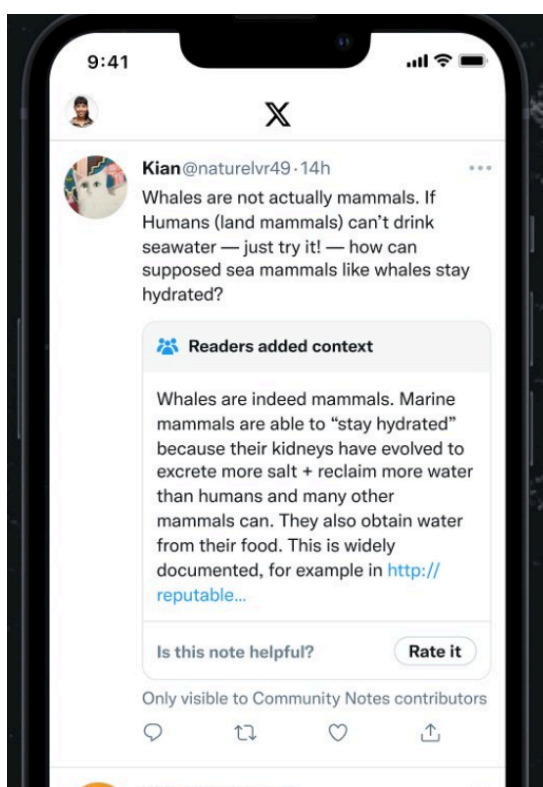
9:41

X

Kian@naturelvr49 · 14h

Whales are not actually mammals. If Humans (land mammals) can't drink seawater — just try it! — how can supposed sea mammals like whales stay hydrated?

Readers added context

Whales are indeed mammals. Marine mammals are able to "stay hydrated" because their kidneys have evolved to excrete more salt + reclaim more water than humans and many other mammals can. They also obtain water from their food. This is widely documented, for example in http://reputable...

Is this note helpful?

Rate it

Only visible to Community Notes contributors